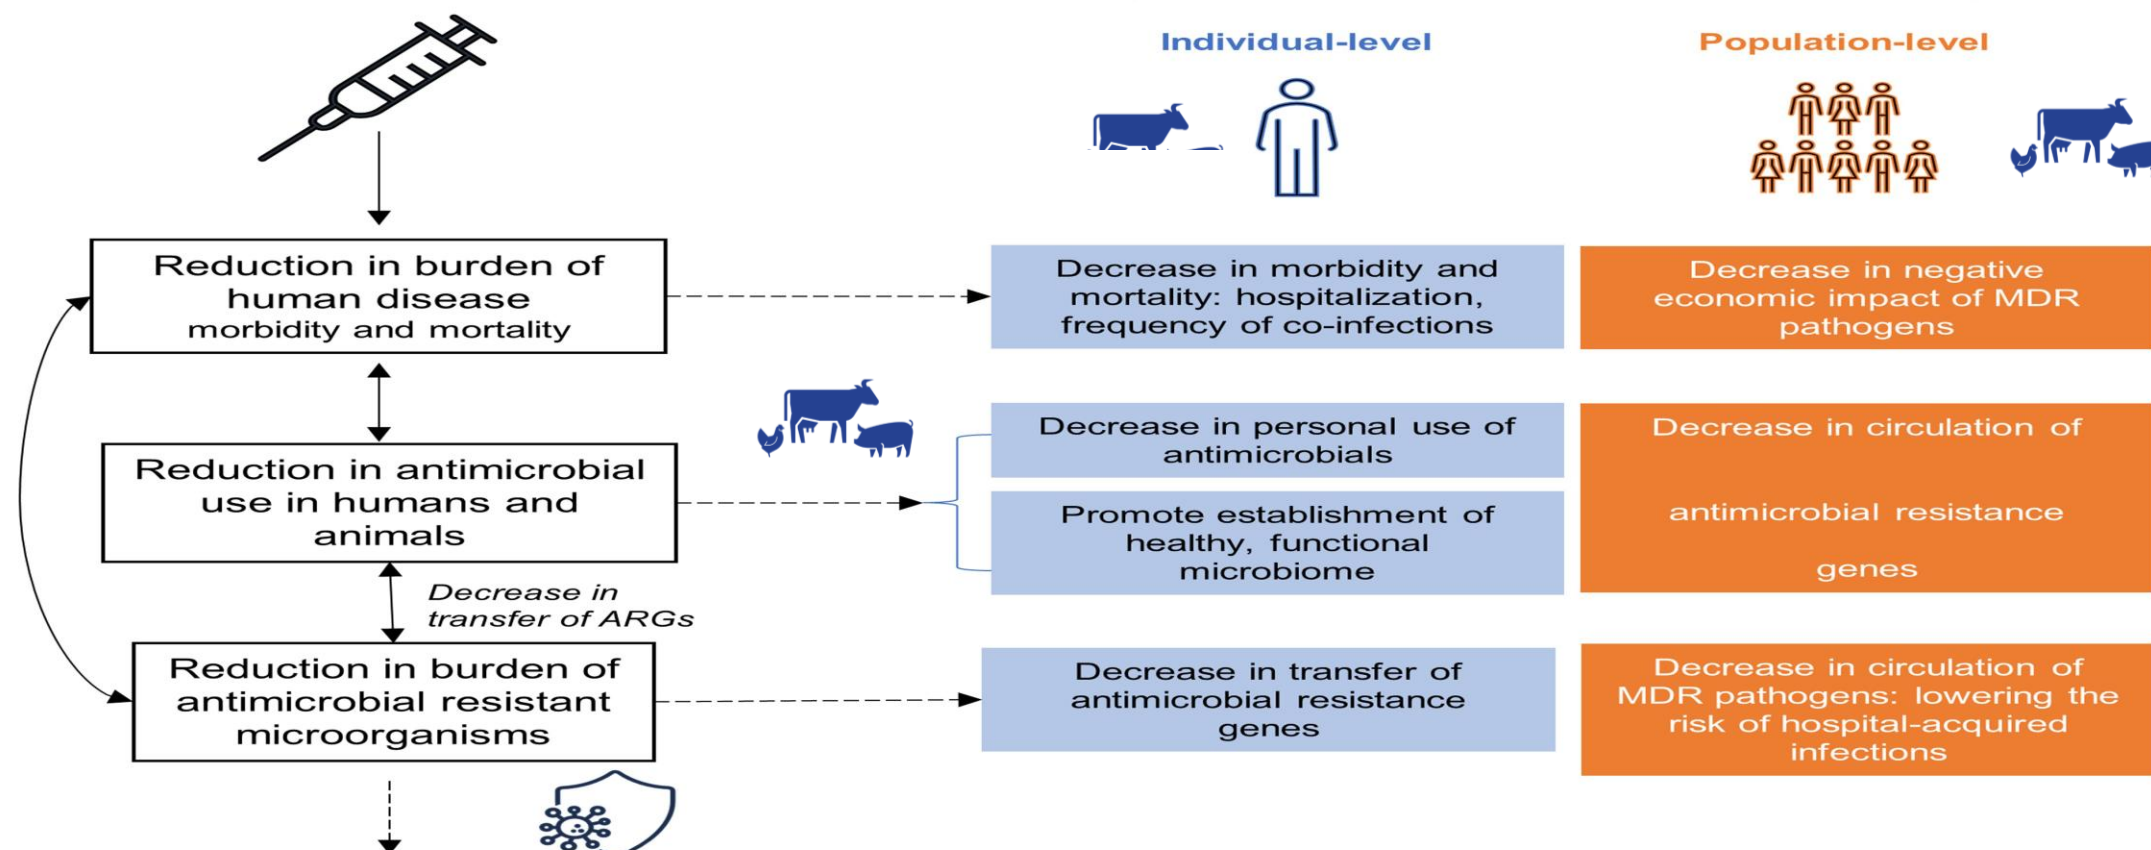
Individual-level

Population-level

Reduction in burden of human disease morbidity and mortality

Decrease in morbidity and mortality: hospitalization, frequency of co-infections

Decrease in negative economic impact of MDR pathogens

Reduction in antimicrobial use in humans and animals

Decrease in personal use of antimicrobials

Promote establishment of healthy, functional microbiome

Decrease in circulation of antimicrobial resistance genes

Decrease in transfer of ARGs

Reduction in burden of antimicrobial resistant microorganisms

Decrease in transfer of antimicrobial resistance genes

Decrease in circulation of MDR pathogens: lowering the risk of hospital-acquired infections